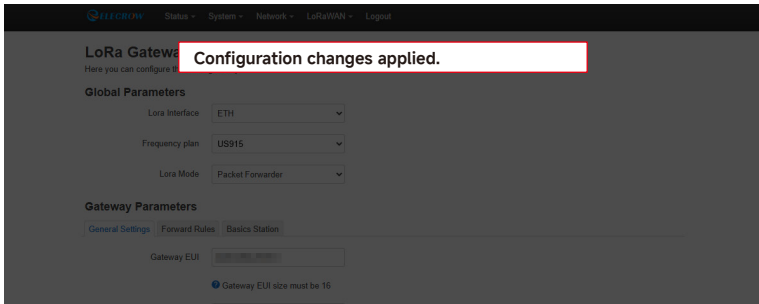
ELECROW Status ▾ System ▾ Network ▾ LoRaWAN ▾ Logout

LoRa Gatewa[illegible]

Configuration changes applied.

Here you can configure th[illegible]

Global Parameters

Lora Interface ETH

Frequency plan US915

Lora Mode Packet Forwarder

Gateway Parameters

General Settings Forward Rules Basics Station

Gateway EUI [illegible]

Gateway EUI size must be 16